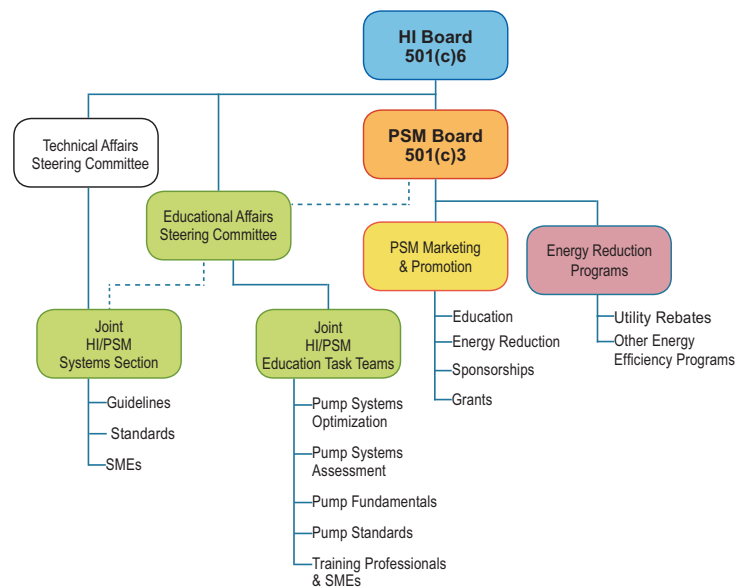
HI Board
501(c)6

Technical Affairs
Steering Committee

PSM Board
501(c)3

Educational Affairs
Steering Committee

PSM Marketing
& Promotion

Energy Reduction
Programs

Joint
HI/PSM
Systems Section

Joint
HI/PSM
Education Task Teams

Education
Energy Reduction
Sponsorships
Grants

Utility Rebates
Other Energy
Efficiency Programs

Guidelines
Standards
SMEs

Pump Systems
Optimization
Pump Systems
Assessment
Pump Fundamentals
Pump Standards
Training Professionals
& SMEs